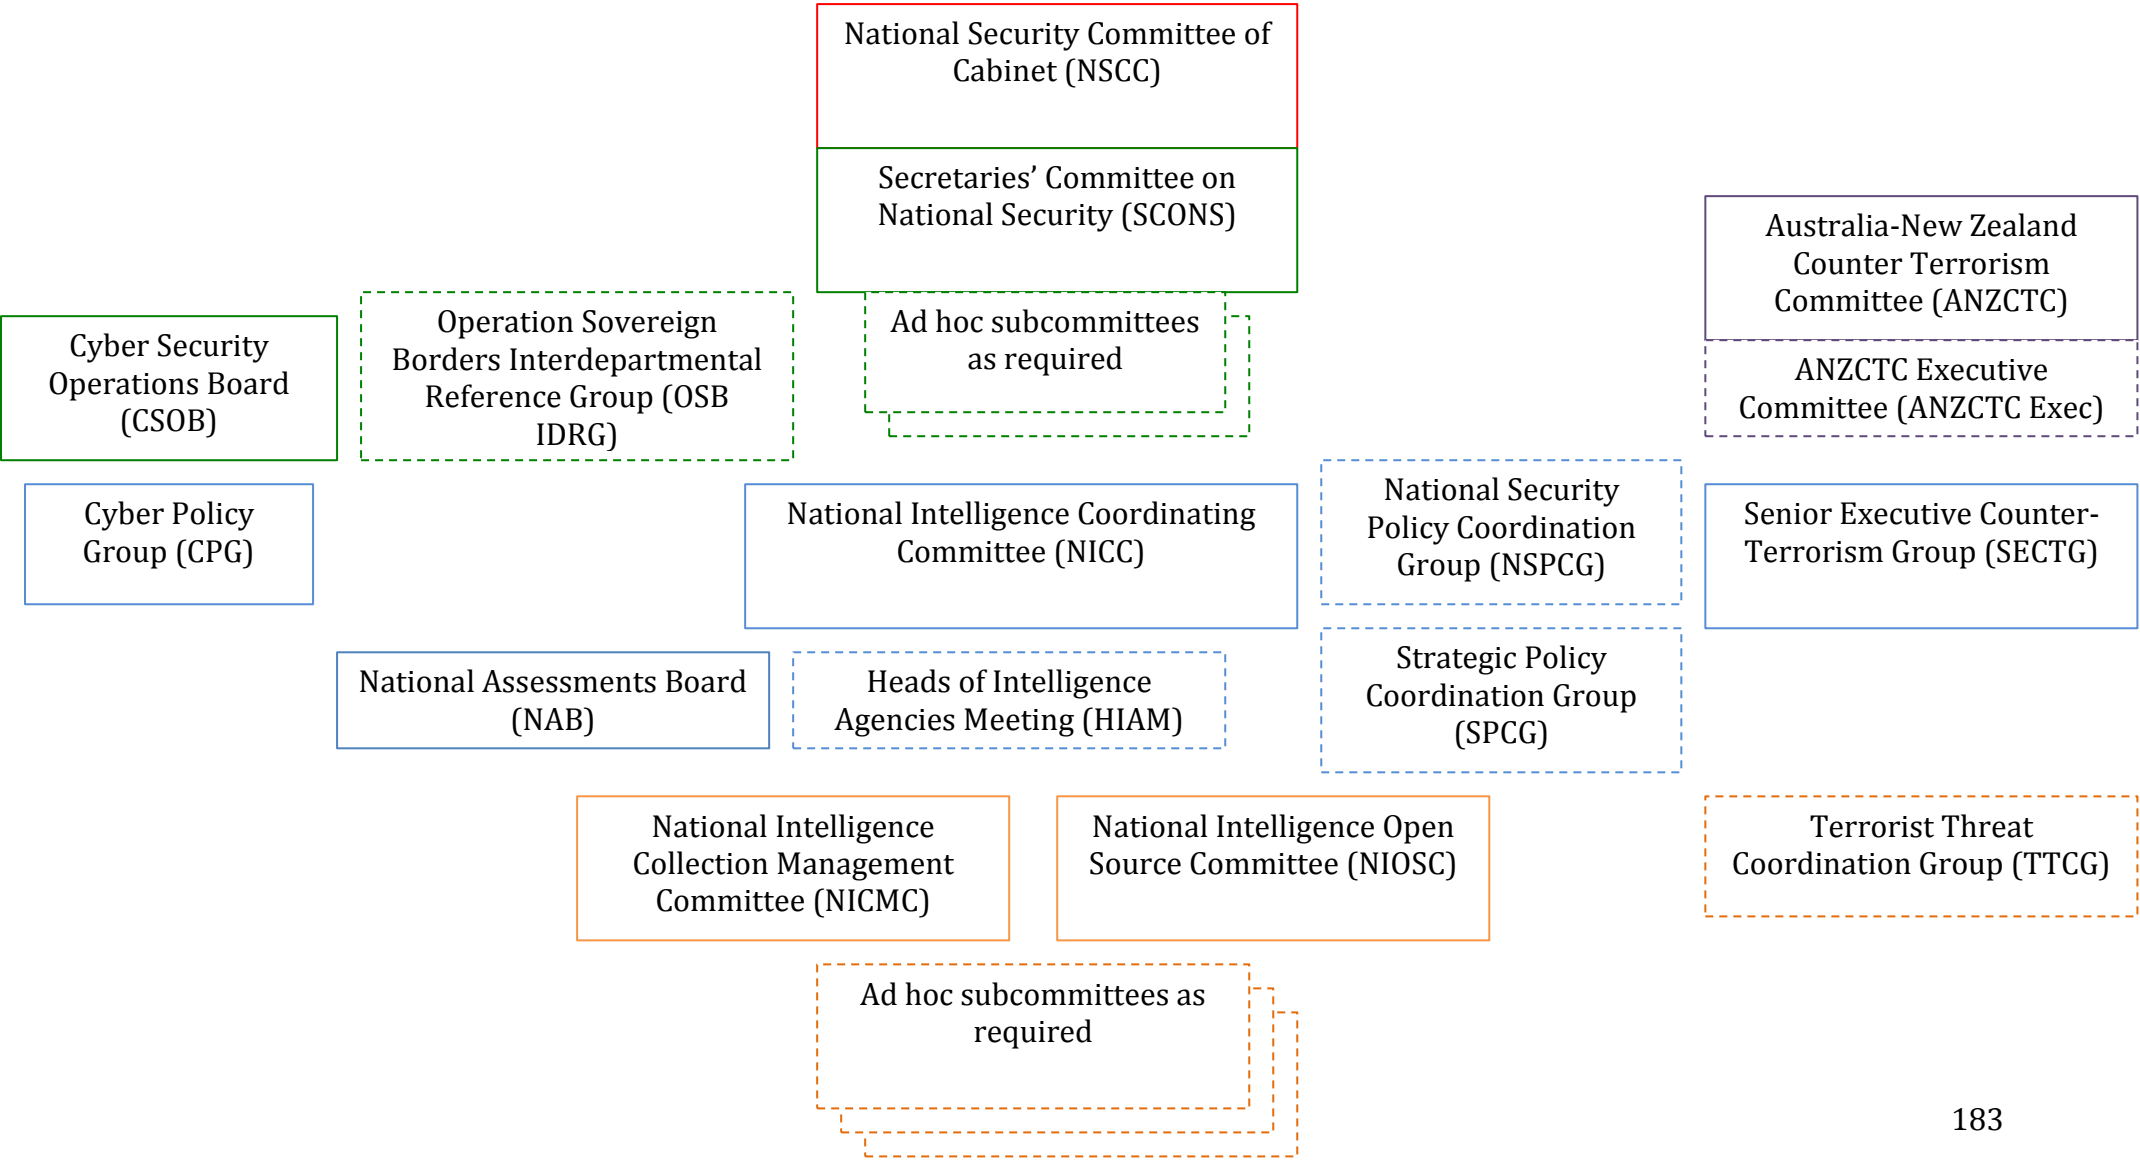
National Security Committee of Cabinet (NSCC)

Secretaries' Committee on National Security (SCONS)

Australia-New Zealand Counter Terrorism Committee (ANZCTC)

ANZCTC Executive Committee (ANZCTC Exec)

Cyber Security Operations Board (CSOB)

Operation Sovereign Borders Interdepartmental Reference Group (OSB IDRG)

Ad hoc subcommittees as required

Cyber Policy Group (CPG)

National Intelligence Coordinating Committee (NICC)

National Security Policy Coordination Group (NSPCG)

Senior Executive Counter-Terrorism Group (SECTG)

National Assessments Board (NAB)

Heads of Intelligence Agencies Meeting (HIAM)

Strategic Policy Coordination Group (SPCG)

National Intelligence Collection Management Committee (NICMC)

National Intelligence Open Source Committee (NIOSC)

Terrorist Threat Coordination Group (TTCG)

Ad hoc subcommittees as required

183